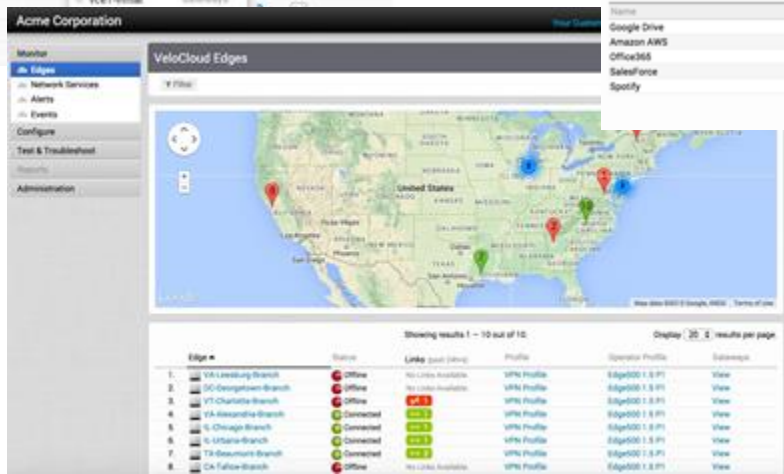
Acme Corporation

Monitor
Edges
Network Services
Alerts
Events
Configure
Test & Troubleshoot
Reports
Administration

VeloCloud Edges

Filter

Name
Google Drive
Amazon AWS
Office365
SalesForce
Spotify

United States

Showing results 1 – 10 out of 10.

Display 20 results per page

| | Edge | Status | Links | Profile | Operator Profile | Gateways |
|---|---|---|---|---|---|---|
| 1. | VA-Leesburg-Branch | Offline | No Links Available | VPN Profile | Edge500 1.5 P1 | View |
| 2. | DC-Georgetown-Branch | Offline | No Links Available | VPN Profile | Edge500 1.5 P1 | View |
| 3. | VT-Charlotte-Branch | Offline | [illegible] | VPN Profile | Edge500 1.5 P1 | View |
| 4. | VA-Alexandria-Branch | Connected | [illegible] | VPN Profile | Edge500 1.5 P1 | View |
| 5. | IL-Chicago-Branch | Connected | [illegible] | VPN Profile | Edge500 1.5 P1 | View |
| 6. | IL-Urbana-Branch | Connected | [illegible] | VPN Profile | Edge500 1.5 P1 | View |
| 7. | TX-Beaumont-Branch | Connected | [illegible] | VPN Profile | Edge500 1.5 P1 | View |
| 8. | CA-Tallow-Branch | Offline | No Links Available | VPN Profile | Edge500 1.5 P1 | View |